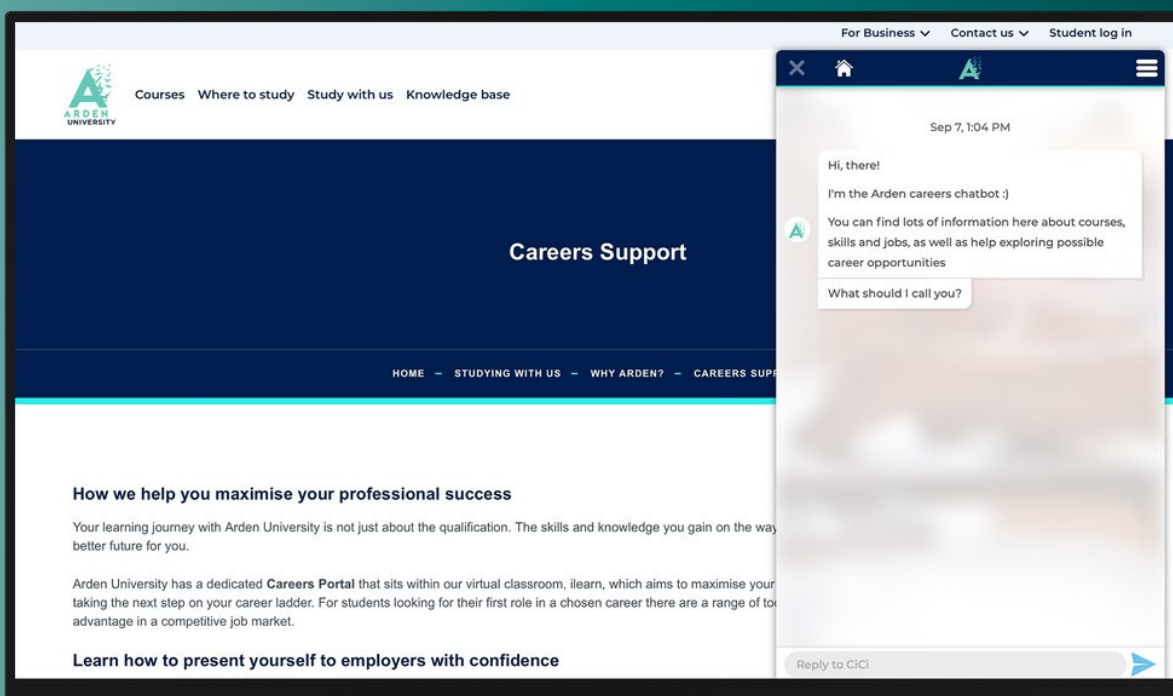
For Business ∨ Contact us ∨ Student log in

ARDEN UNIVERSITY

Courses Where to study Study with us Knowledge base

Careers Support

HOME – STUDYING WITH US – WHY ARDEN? – CAREERS SUPP

How we help you maximise your professional success

Your learning journey with Arden University is not just about the qualification. The skills and knowledge you gain on the way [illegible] better future for you.

Arden University has a dedicated **Careers Portal** that sits within our virtual classroom, ilearn, which aims to maximise your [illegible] taking the next step on your career ladder. For students looking for their first role in a chosen career there are a range of to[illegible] advantage in a competitive job market.

Learn how to present yourself to employers with confidence

Sep 7, 1:04 PM

Hi, there!

I'm the Arden careers chatbot :)

You can find lots of information here about courses, skills and jobs, as well as help exploring possible career opportunities

What should I call you?

Reply to CiCi